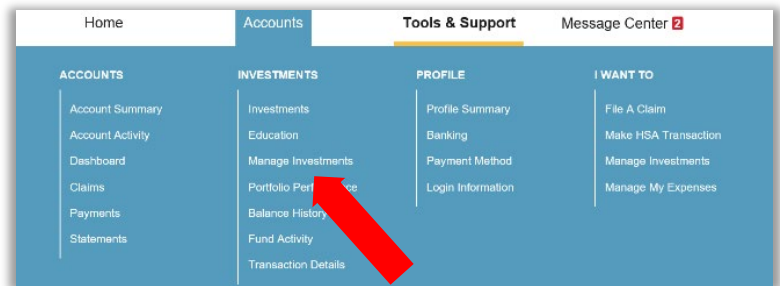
Home Accounts Tools & Support Message Center 2

ACCOUNTS
Account Summary
Account Activity
Dashboard
Claims
Payments
Statements

INVESTMENTS
Investments
Education
Manage Investments
Portfolio Perf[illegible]ce
Balance History
Fund Activity
Transaction Details

PROFILE
Profile Summary
Banking
Payment Method
Login Information

I WANT TO
File A Claim
Make HSA Transaction
Manage Investments
Manage My Expenses